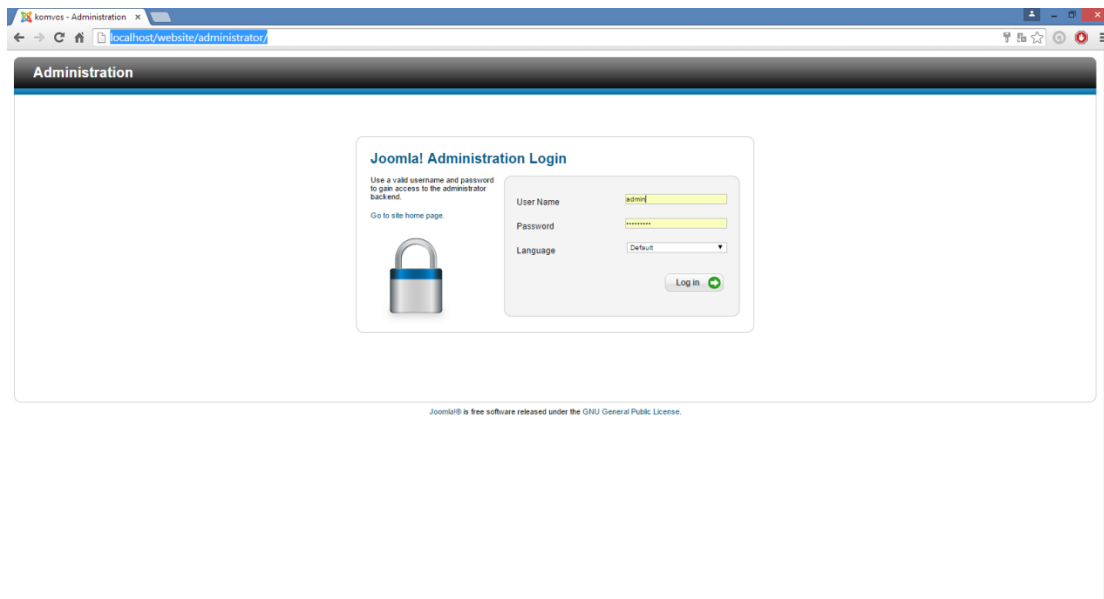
komvos - Administration ×

localhost/website/administrator/

Administration

Joomla! Administration Login

Use a valid username and password to gain access to the administrator backend.

Go to site home page.

User Name admin

Password ••••••••••

Language Default

Log in

Joomla!® is free software released under the GNU General Public License.